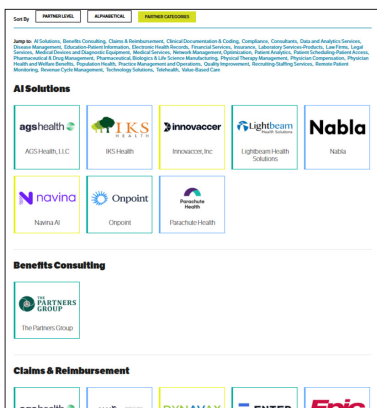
Sort By PARTNER LEVEL ALPHABETICAL PARTNER CATEGORIES

Jump to: AI Solutions, Benefits Consulting, Claims & Reimbursement, Clinical Documentation & Coding, Compliance, Consultants, Data and Analytics Services, Disease Management, Education-Patient Information, Electronic Health Records, Financial Services, Insurance, Laboratory Services-Products, Law Firms, Legal Services, Medical Devices and Diagnostic Equipment, Medical Services, Network Management, Optimization, Patient Analytics, Patient Scheduling-Patient Access, Pharmaceutical & Drug Management, Pharmaceutical, Biologics & Life Science Manufacturing, Physical Therapy Management, Physician Compensation, Physician Health and Welfare Benefits, Population Health, Practice Management and Operations, Quality Improvement, Recruiting Staffing Services, Remote Patient Monitoring, Revenue Cycle Management, Technology Solutions, Telehealth, Value-Based Care

AI Solutions

agshealth
AGS Health, LLC

IKS HEALTH
IKS Health

innovaccer
Innovaccer, Inc

Lightbeam Health Solutions
Lightbeam Health Solutions

Nabla
Nabla

navina
Navina AI

Onpoint
Onpoint

Parachute Health
Parachute Health

Benefits Consulting

THE PARTNERS GROUP
The Partners Group

Claims & Reimbursement

agshealth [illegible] DYNAVAX ENTER Epic